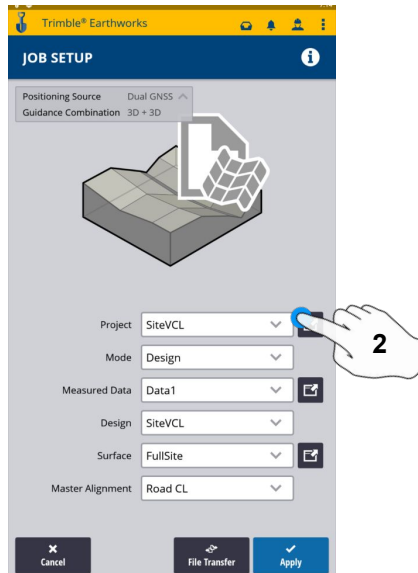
Trimble® Earthworks

JOB SETUP

Positioning Source Dual GNSS
Guidance Combination 3D + 3D

Project SiteVCL

Mode Design

Measured Data Data1

Design SiteVCL

Surface FullSite

Master Alignment Road CL

2

Cancel

File Transfer

Apply